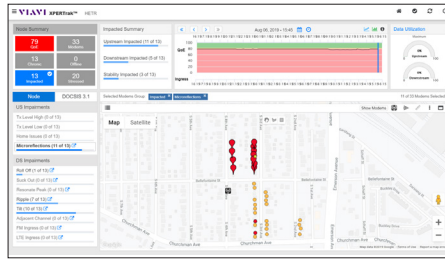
VIAVI XPERTrak™ HETR

Node Summary

79 QoE
33 Modems
13 Planned
0 Offline
13 Impacted
20 Stressed

Node DOCSIS 3.1

US Impairments

Tx Level High (0 of 13)
Tx Level Low (0 of 13)
Home Issues (0 of 13)
Microreflections (11 of 13)

DS Impairments

Roll Off (1 of 13)
Suck Out (0 of 13)
Resonate Peak (0 of 13)
Ripple (7 of 13)
Tilt (10 of 13)
Adjacent Channel (0 of 13)
FM Ingress (0 of 13)
LTE Ingress (0 of 13)

Impacted Summary

Upstream Impacted (11 of 13)
Downstream Impacted (10 of 13)
Stability Impacted (3 of 13)

Aug 09, 2019 • 15:45

QoE
Ingress

Data Utilization
Upstream
Downstream

Selected Modems Group: Impacted Microreflections

11 of 33 Modems Selected

Show Modems

Map Satellite

Churchman Ave
Churchman Ave
Bellemeade St